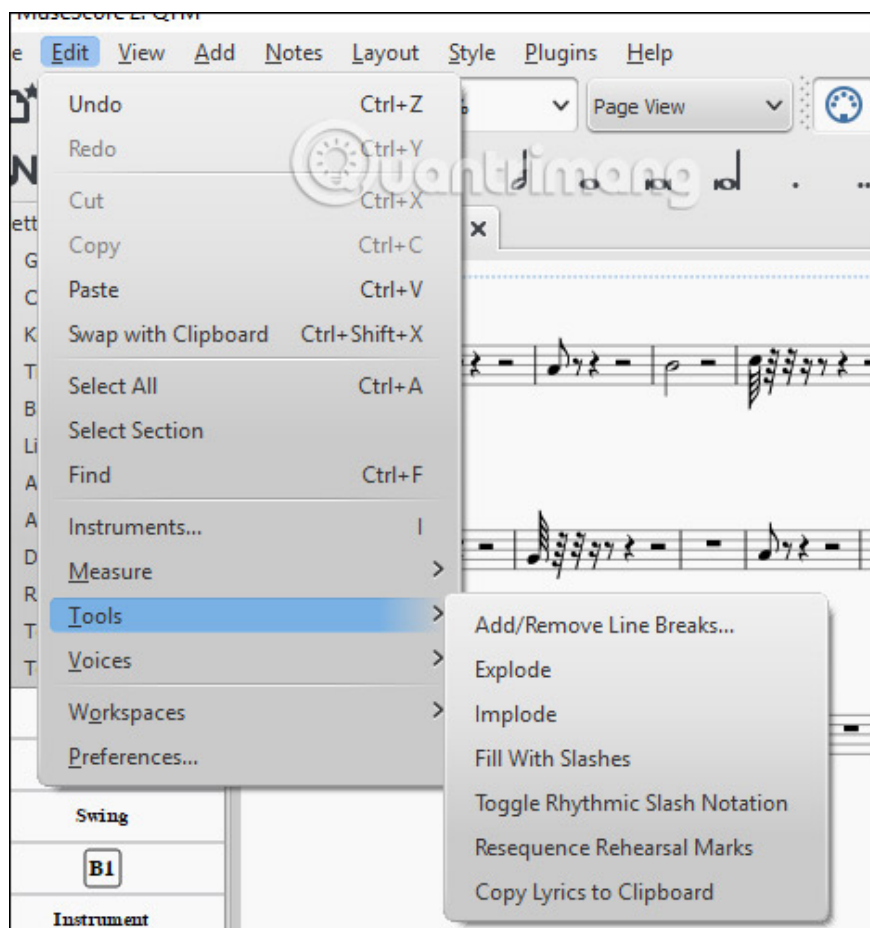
MuseScore 2: QTM

e Edit View Add Notes Layout Style Plugins Help

Page View

Undo Ctrl+Z
Redo Ctrl+Y
Cut Ctrl+X
Copy Ctrl+C
Paste Ctrl+V
Swap with Clipboard Ctrl+Shift+X
Select All Ctrl+A
Select Section
Find Ctrl+F
Instruments... I
Measure
Tools
Voices
Workspaces
Preferences...

Add/Remove Line Breaks...
Explode
Implode
Fill With Slashes
Toggle Rhythmic Slash Notation
Resequence Rehearsal Marks
Copy Lyrics to Clipboard

ett
G
C
K
T
B
Li
A
A
D
R
T
T

Swing
B1
Instrument

Quantrimang